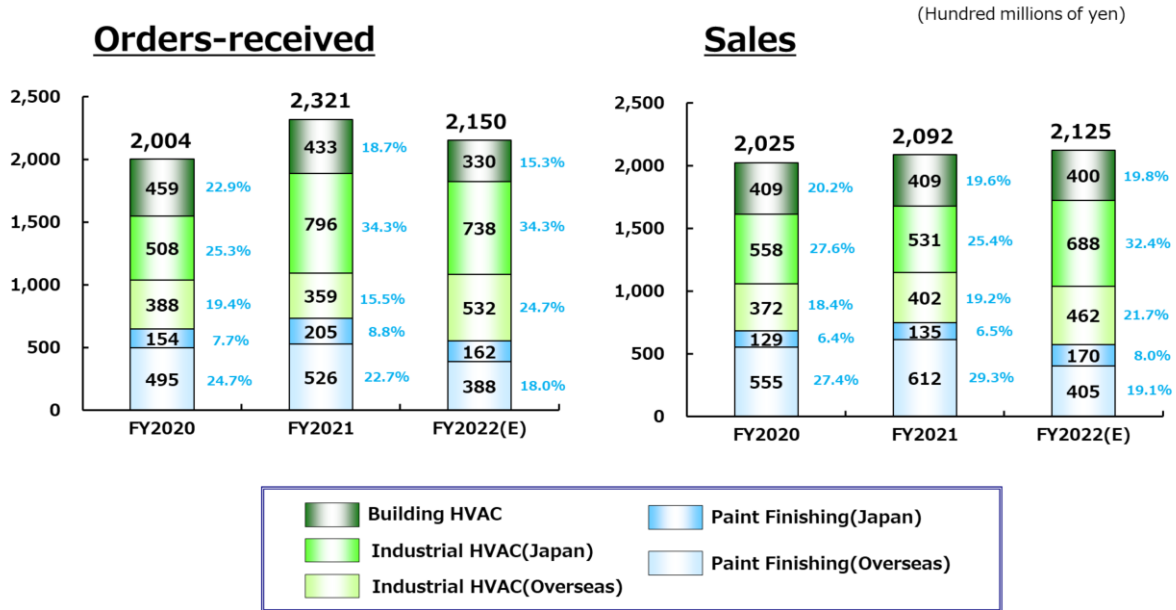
(Hundred millions of yen)

Orders-received

2,500
2,000
1,500
1,000
500
0

2,004
459 22.9%
508 25.3%
388 19.4%
154 7.7%
495 24.7%
FY2020

2,321
433 18.7%
796 34.3%
359 15.5%
205 8.8%
526 22.7%
FY2021

2,150
330 15.3%
738 34.3%
532 24.7%
162
388 18.0%
FY2022(E)

Sales

2,500
2,000
1,500
1,000
500
0

2,025
409 20.2%
558 27.6%
372 18.4%
129 6.4%
555 27.4%
FY2020

2,092
409 19.6%
531 25.4%
402 19.2%
135 6.5%
612 29.3%
FY2021

2,125
400 19.8%
688 32.4%
462 21.7%
170 8.0%
405 19.1%
FY2022(E)

Building HVAC
Industrial HVAC(Japan)
Industrial HVAC(Overseas)
Paint Finishing(Japan)
Paint Finishing(Overseas)